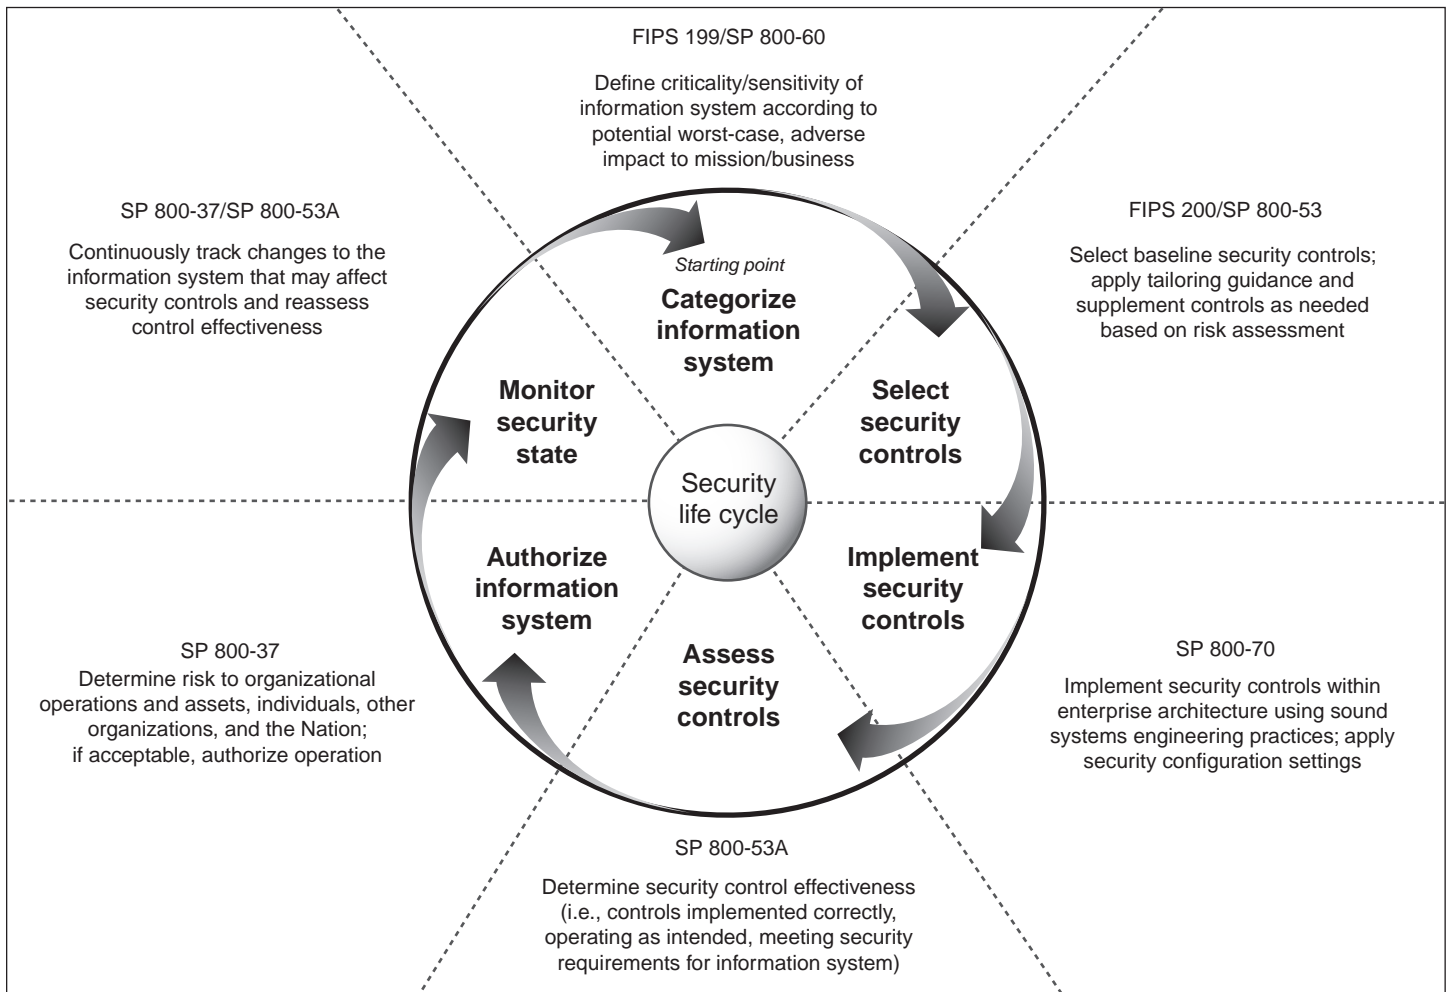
FIPS 199/SP 800-60

Define criticality/sensitivity of information system according to potential worst-case, adverse impact to mission/business

SP 800-37/SP 800-53A

Continuously track changes to the information system that may affect security controls and reassess control effectiveness

FIPS 200/SP 800-53

Select baseline security controls; apply tailoring guidance and supplement controls as needed based on risk assessment

Starting point

Categorize information system

Select security controls

Implement security controls

Assess security controls

Authorize information system

Monitor security state

Security life cycle

SP 800-37
Determine risk to organizational operations and assets, individuals, other organizations, and the Nation; if acceptable, authorize operation

SP 800-70

Implement security controls within enterprise architecture using sound systems engineering practices; apply security configuration settings

SP 800-53A

Determine security control effectiveness (i.e., controls implemented correctly, operating as intended, meeting security requirements for information system)